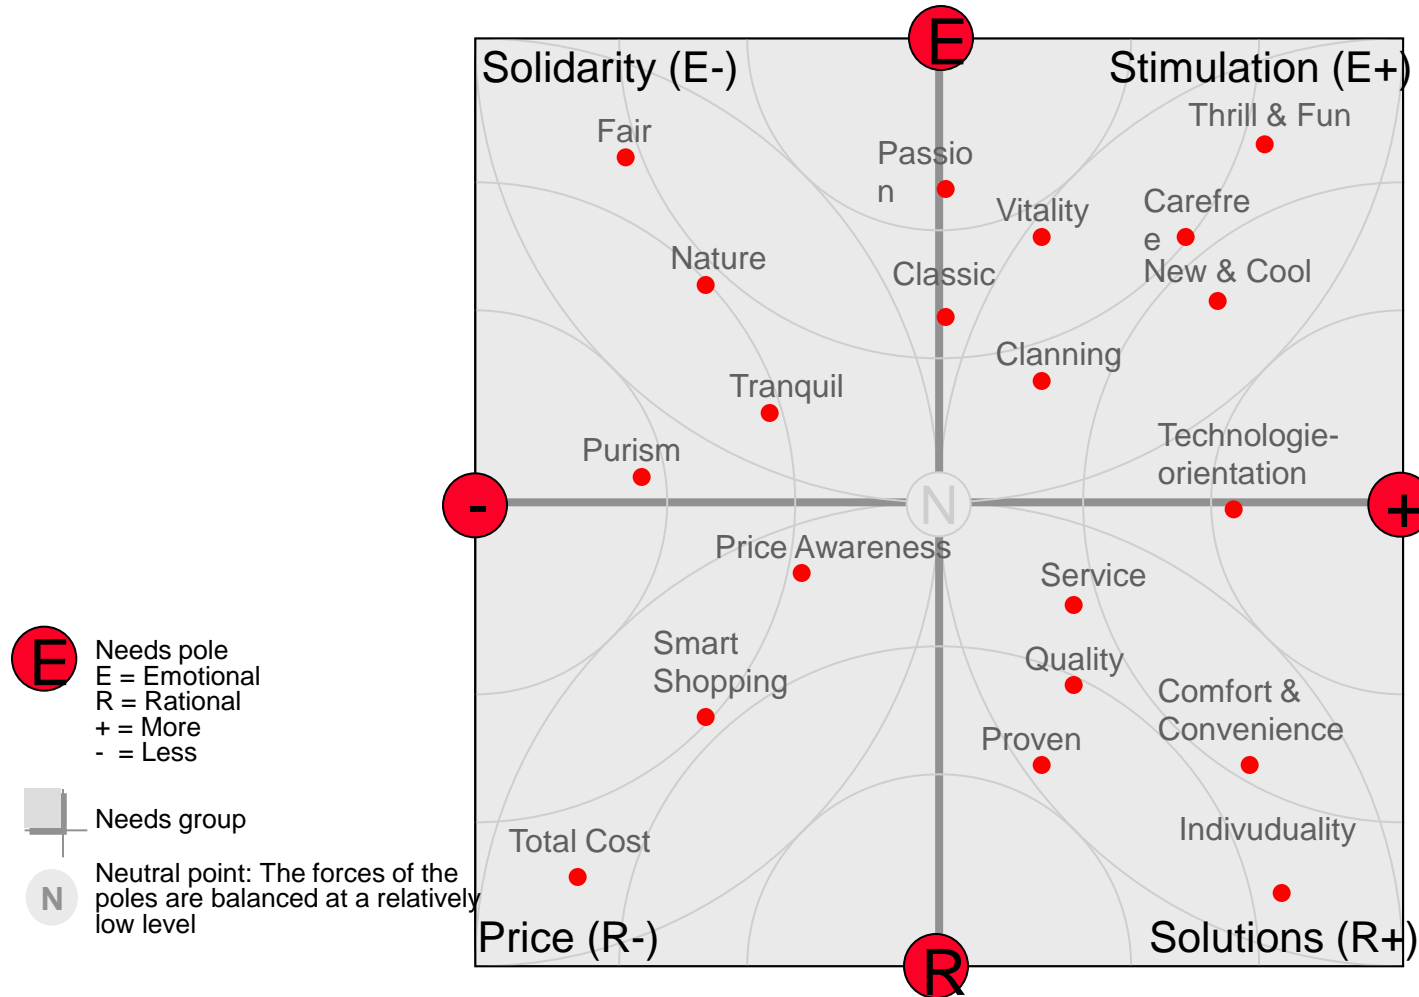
E

Solidarity (E-)

Stimulation (E+)

Fair

Passio
n

Thrill & Fun

Vitality

Carefre
e

New & Cool

Nature

Classic

Clanning

Tranquil

Purism

Technologie-
orientation

-

N

+

Price Awareness

Service

Smart
Shopping

Quality

Comfort &
Convenience

Proven

Indivuduality

Total Cost

Price (R-)

Solutions (R+)

R

E

Needs pole
E = Emotional
R = Rational
+ = More
- = Less

Needs group

N

Neutral point: The forces of the poles are balanced at a relatively low level